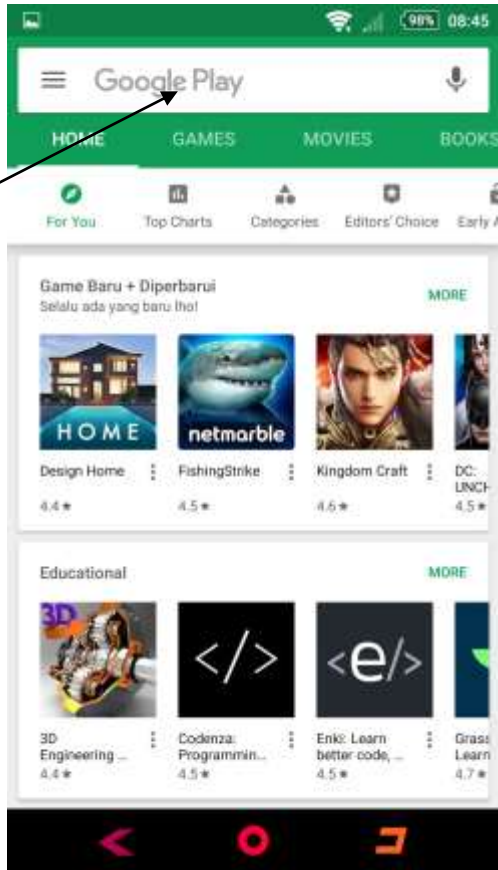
98% 08:45

Google Play

HOME GAMES MOVIES BOOKS

For You Top Charts Categories Editors' Choice Early A

Game Baru + Diperbarui
Selalu ada yang baru lho!
MORE

HOME
Design Home
4.4★

netmarble
FishingStrike
4.5★

Kingdom Craft
4.6★

DC: UNCH
4.5★

Educational
MORE

3D
3D Engineering ...
4.4★

</>
Codenza: Programmin...
4.5★

<e/>
Enki: Learn better code, ...
4.5★

Grass Learn
4.7★